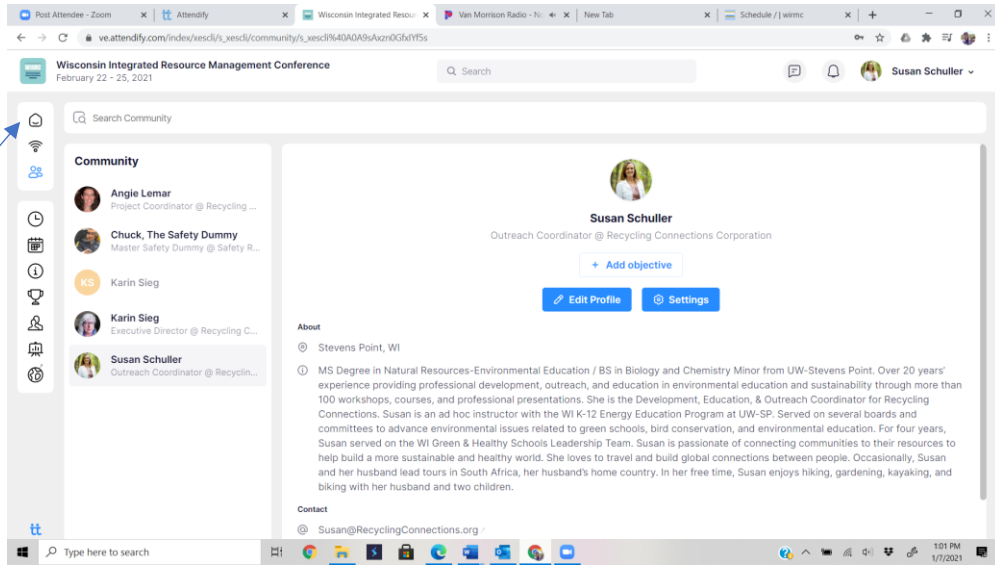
Post Attendee - Zoom | Attendify | Wisconsin Integrated Resour | Van Morrison Radio - No | New Tab | Schedule / | wirmc

ve.attendify.com/index/xescli/s_xescli/community/s_xescli%40A0A9sAxzn0GfxlYf5s

Wisconsin Integrated Resource Management Conference
February 22 - 25, 2021

Search

Susan Schuller

Search Community

Community

Angie Lemar
Project Coordinator @ Recycling ...

Chuck, The Safety Dummy
Master Safety Dummy @ Safety R...

KS Karin Sieg

Karin Sieg
Executive Director @ Recycling C...

Susan Schuller
Outreach Coordinator @ Recyclin...

Susan Schuller
Outreach Coordinator @ Recycling Connections Corporation

+ Add objective

Edit Profile

Settings

About

Stevens Point, WI

MS Degree in Natural Resources-Environmental Education / BS in Biology and Chemistry Minor from UW-Stevens Point. Over 20 years' experience providing professional development, outreach, and education in environmental education and sustainability through more than 100 workshops, courses, and professional presentations. She is the Development, Education, & Outreach Coordinator for Recycling Connections. Susan is an ad hoc instructor with the WI K-12 Energy Education Program at UW-SP. Served on several boards and committees to advance environmental issues related to green schools, bird conservation, and environmental education. For four years, Susan served on the WI Green & Healthy Schools Leadership Team. Susan is passionate of connecting communities to their resources to help build a more sustainable and healthy world. She loves to travel and build global connections between people. Occasionally, Susan and her husband lead tours in South Africa, her husband's home country. In her free time, Susan enjoys hiking, gardening, kayaking, and biking with her husband and two children.

Contact

Susan@RecyclingConnections.org

tt

Type here to search

1:01 PM
1/7/2021